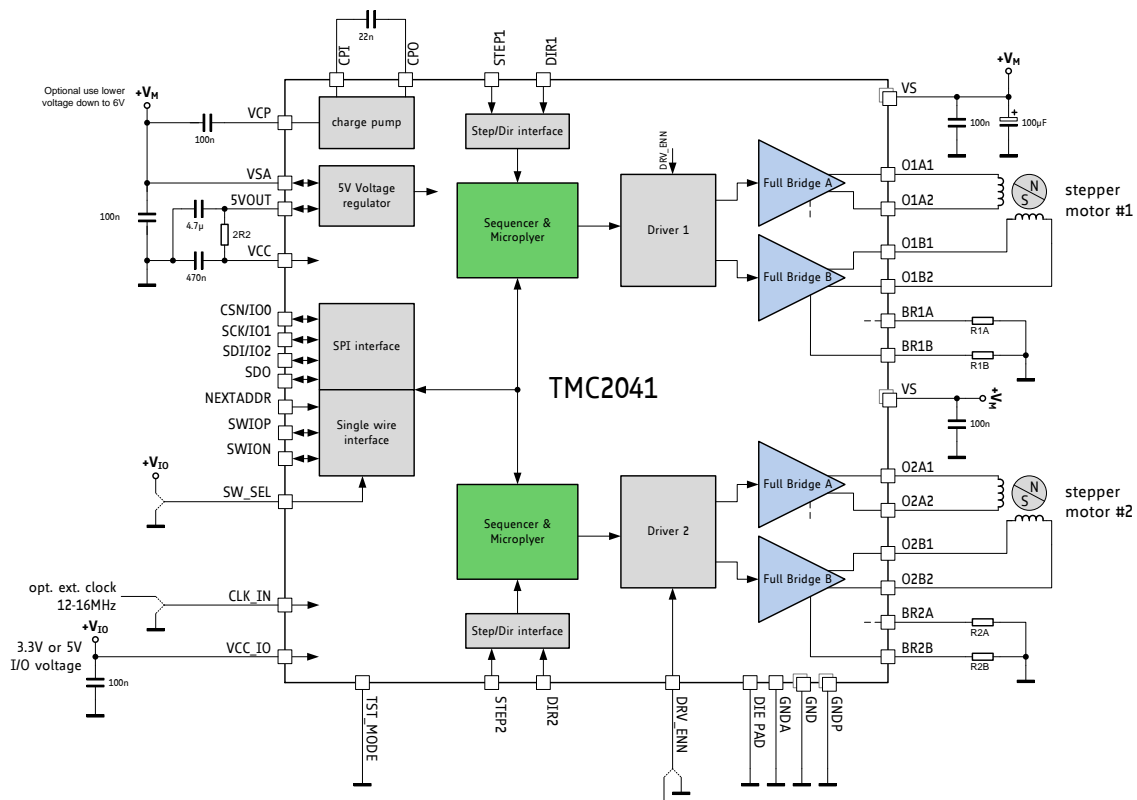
22n
CPI
CPO
STEP1
DIR1
$+V_M$
Optional use lower voltage down to 6V
$+V_M$
VCP
100n
charge pump
Step/Dir interface
VS
100n
100µF
DRV_ENN
VSA
5V Voltage regulator
Sequencer & Microplyer
Driver 1
Full Bridge A
O1A1
stepper motor #1
N
S
100n
5VOUT
4.7µ
2R2
O1A2
VCC
470n
Full Bridge B
O1B1
O1B2
CSN/IO0
BR1A
R1A
SCK/IO1
SPI interface
SDI/IO2
BR1B
R1B
SDO
TMC2041
NEXTADDR
VS
$+V_M$
SWIOP
Single wire interface
100n
SWION
$+V_{IO}$
SW_SEL
Full Bridge A
O2A1
N
S
stepper motor #2
Sequencer & Microplyer
Driver 2
O2A2
O2B1
Full Bridge B
O2B2
opt. ext. clock 12-16MHz
CLK_IN
BR2A
R2A
$+V_{IO}$
3.3V or 5V I/O voltage
VCC_IO
Step/Dir interface
BR2B
R2B
100n
TST_MODE
STEP2
DIR2
DRV_ENN
DIE PAD
GNDA
GND
GNDP